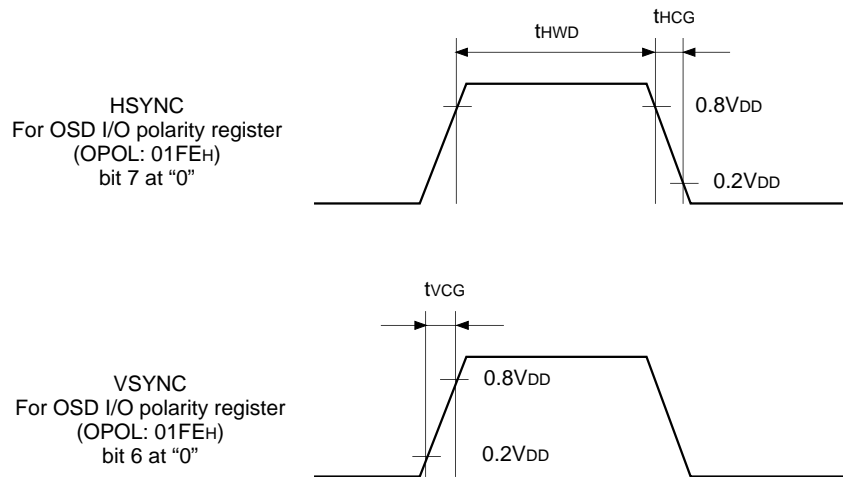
$t_{HWD}$

$t_{HCG}$

HSYNC
For OSD I/O polarity register
(OPOL: $01FE_H$)
bit 7 at “0”

$0.8V_{DD}$

$0.2V_{DD}$

$t_{VCG}$

VSYNC
For OSD I/O polarity register
(OPOL: $01FE_H$)
bit 6 at “0”

$0.8V_{DD}$

$0.2V_{DD}$